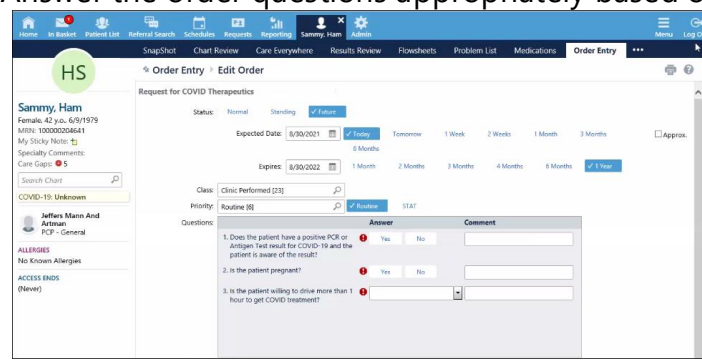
Answer the order questions appropriately based o

Home In Basket Patient List Referral Search Schedules Requests Reporting Sammy, Ham Admin Menu Log O

SnapShot Chart Review Care Everywhere Results Review Flowsheets Problem List Medications Order Entry •••

HS

Sammy, Ham
Female, 42 y.o., 6/9/1979
MRN: 100000204641
My Sticky Note:
Specialty Comments:
Care Gaps: 5

Search Chart

COVID-19: Unknown

Jeffers Mann And Artman
PCP - General

ALLERGIES
No Known Allergies

ACCESS ENDS
(Never)

Order Entry » Edit Order

Request for COVID Therapeutics

Status: Normal Standing ✓ Future

Expected Date: 8/30/2021 ✓ Today Tomorrow 1 Week 2 Weeks 1 Month 3 Months 6 Months Approx.

Expires: 8/30/2022 1 Month 2 Months 3 Months 4 Months 6 Months ✓ 1 Year

Class: Clinic Performed [23]

Priority: Routine [6] ✓ Routine STAT

Questions:

| | Answer | Comment |
|---|---|---|
| 1. Does the patient have a positive PCR or Antigen Test result for COVID-19 and the patient is aware of the result? | Yes No | |
| 2. Is the patient pregnant? | Yes No | |
| 3. Is the patient willing to drive more than 1 hour to get COVID treatment? | | |